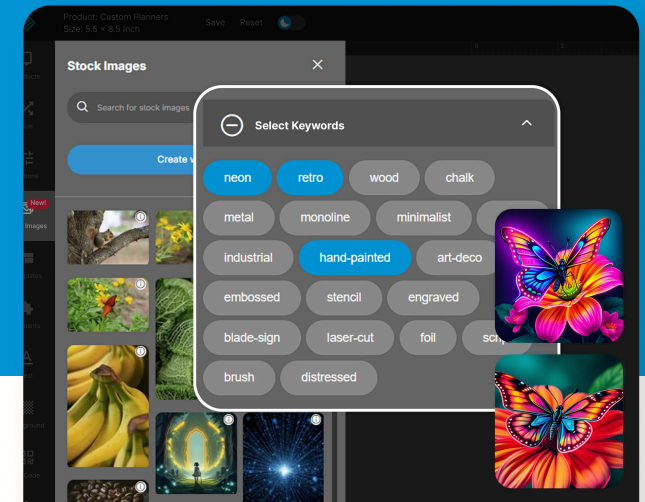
Product: Custom Planners
Size: 5.5 × 8.5 inch

Save Reset

Stock Images

Search for stock images

Create v

New!

Images

Select Keywords

neon
retro
wood
chalk
metal
monoline
minimalist
industrial
hand-painted
art-deco
embossed
stencil
engraved
blade-sign
laser-cut
foil
scr
brush
distressed